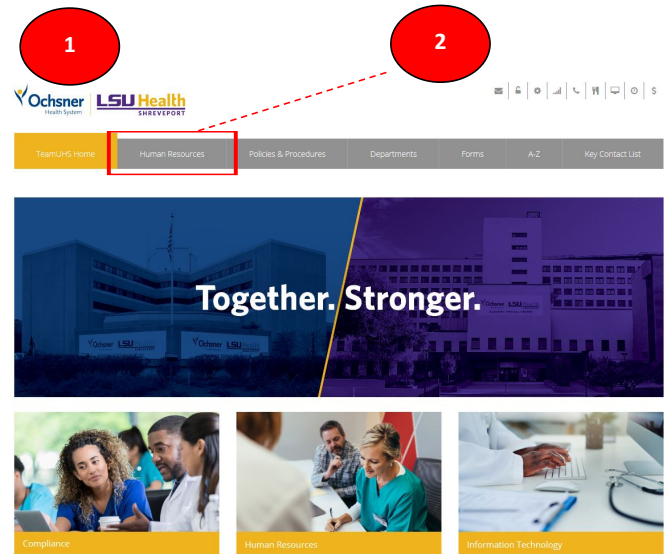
1

2

Ochsner Health System | LSU Health SHREVEPORT

$

TeamOHS Home | Human Resources | Policies & Procedures | Departments | Forms | A-Z | Key Contact List

Ochsner LSU

Together. Stronger.

Ochsner LSU

LSU

Compliance

Human Resources

Information Technology